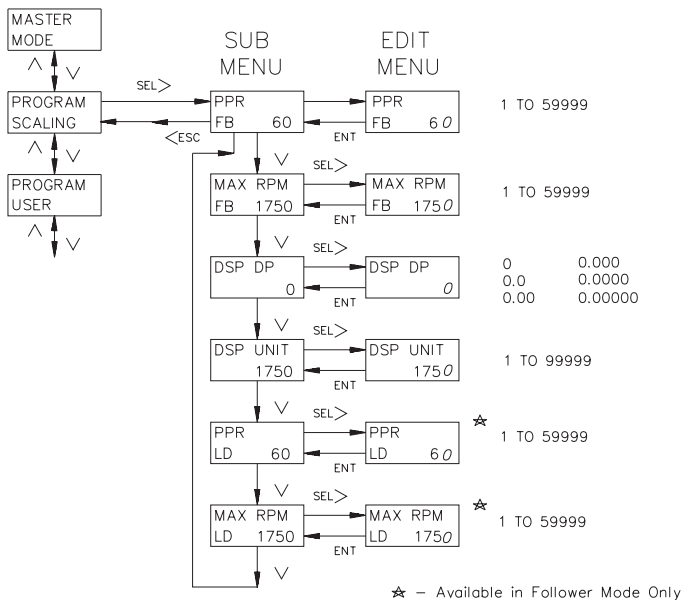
MASTER MODE

PROGRAM SCALING

PROGRAM USER

SUB MENU

EDIT MENU

SEL>

<ESC

PPR
FB 60

PPR
FB 60

ENT

1 TO 59999

MAX RPM
FB 1750

SEL>

MAX RPM
FB 1750

ENT

1 TO 59999

DSP DP
0

SEL>

DSP DP
0

ENT

0 0.000
0.0 0.0000
0.00 0.00000

DSP UNIT
1750

SEL>

DSP UNIT
1750

ENT

1 TO 99999

PPR
LD 60

SEL>

PPR
LD 60

ENT

☆ 1 TO 59999

MAX RPM
LD 1750

SEL>

MAX RPM
LD 1750

ENT

☆ 1 TO 59999

☆ – Available in Follower Mode Only